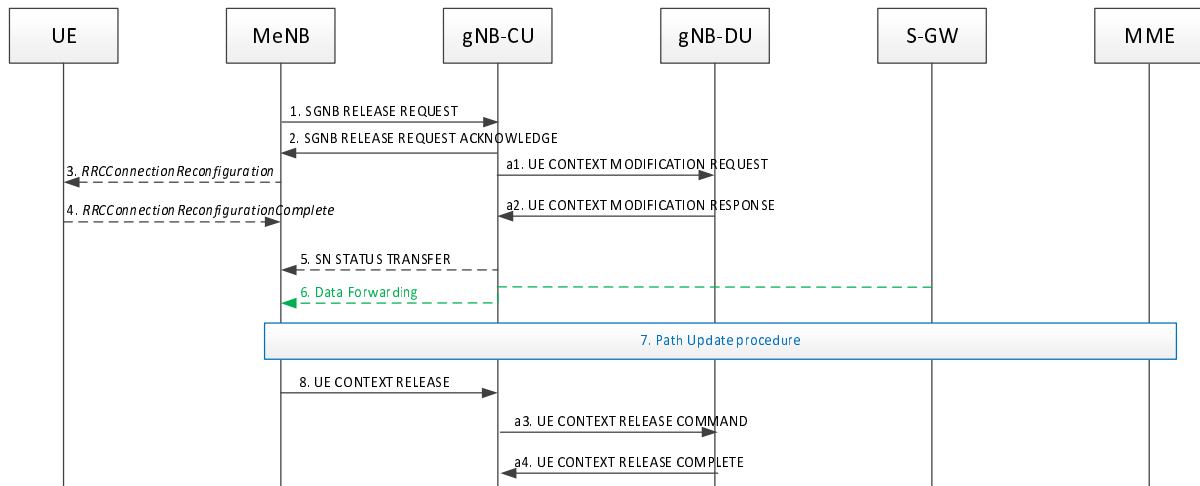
UE

MeNB

gNB-CU

gNB-DU

S-GW

MME

1. SGNB RELEASE REQUEST

2. SGNB RELEASE REQUEST ACKNOWLEDGE

a1. UE CONTEXT MODIFICATION REQUEST

3. RRCConnectionReconfiguration

4. RRCConnectionReconfigurationComplete

a2. UE CONTEXT MODIFICATION RESPONSE

5. SN STATUS TRANSFER

6. Data Forwarding

7. Path Update procedure

8. UE CONTEXT RELEASE

a3. UE CONTEXT RELEASE COMMAND

a4. UE CONTEXT RELEASE COMPLETE